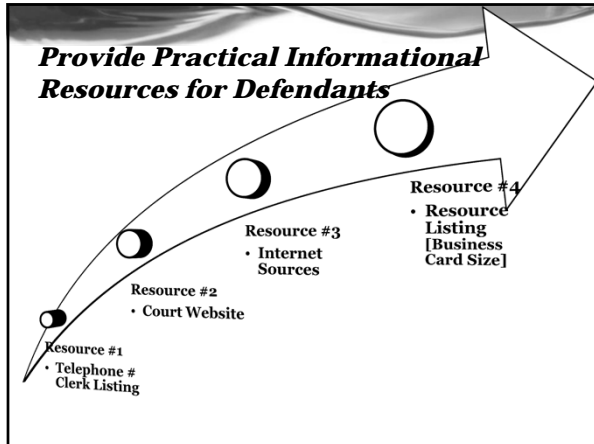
Provide Practical Informational Resources for Defendants

Resource #1
• Telephone # Clerk Listing

Resource #2
• Court Website

Resource #3
• Internet Sources

Resource #4
• Resource Listing [Business Card Size]